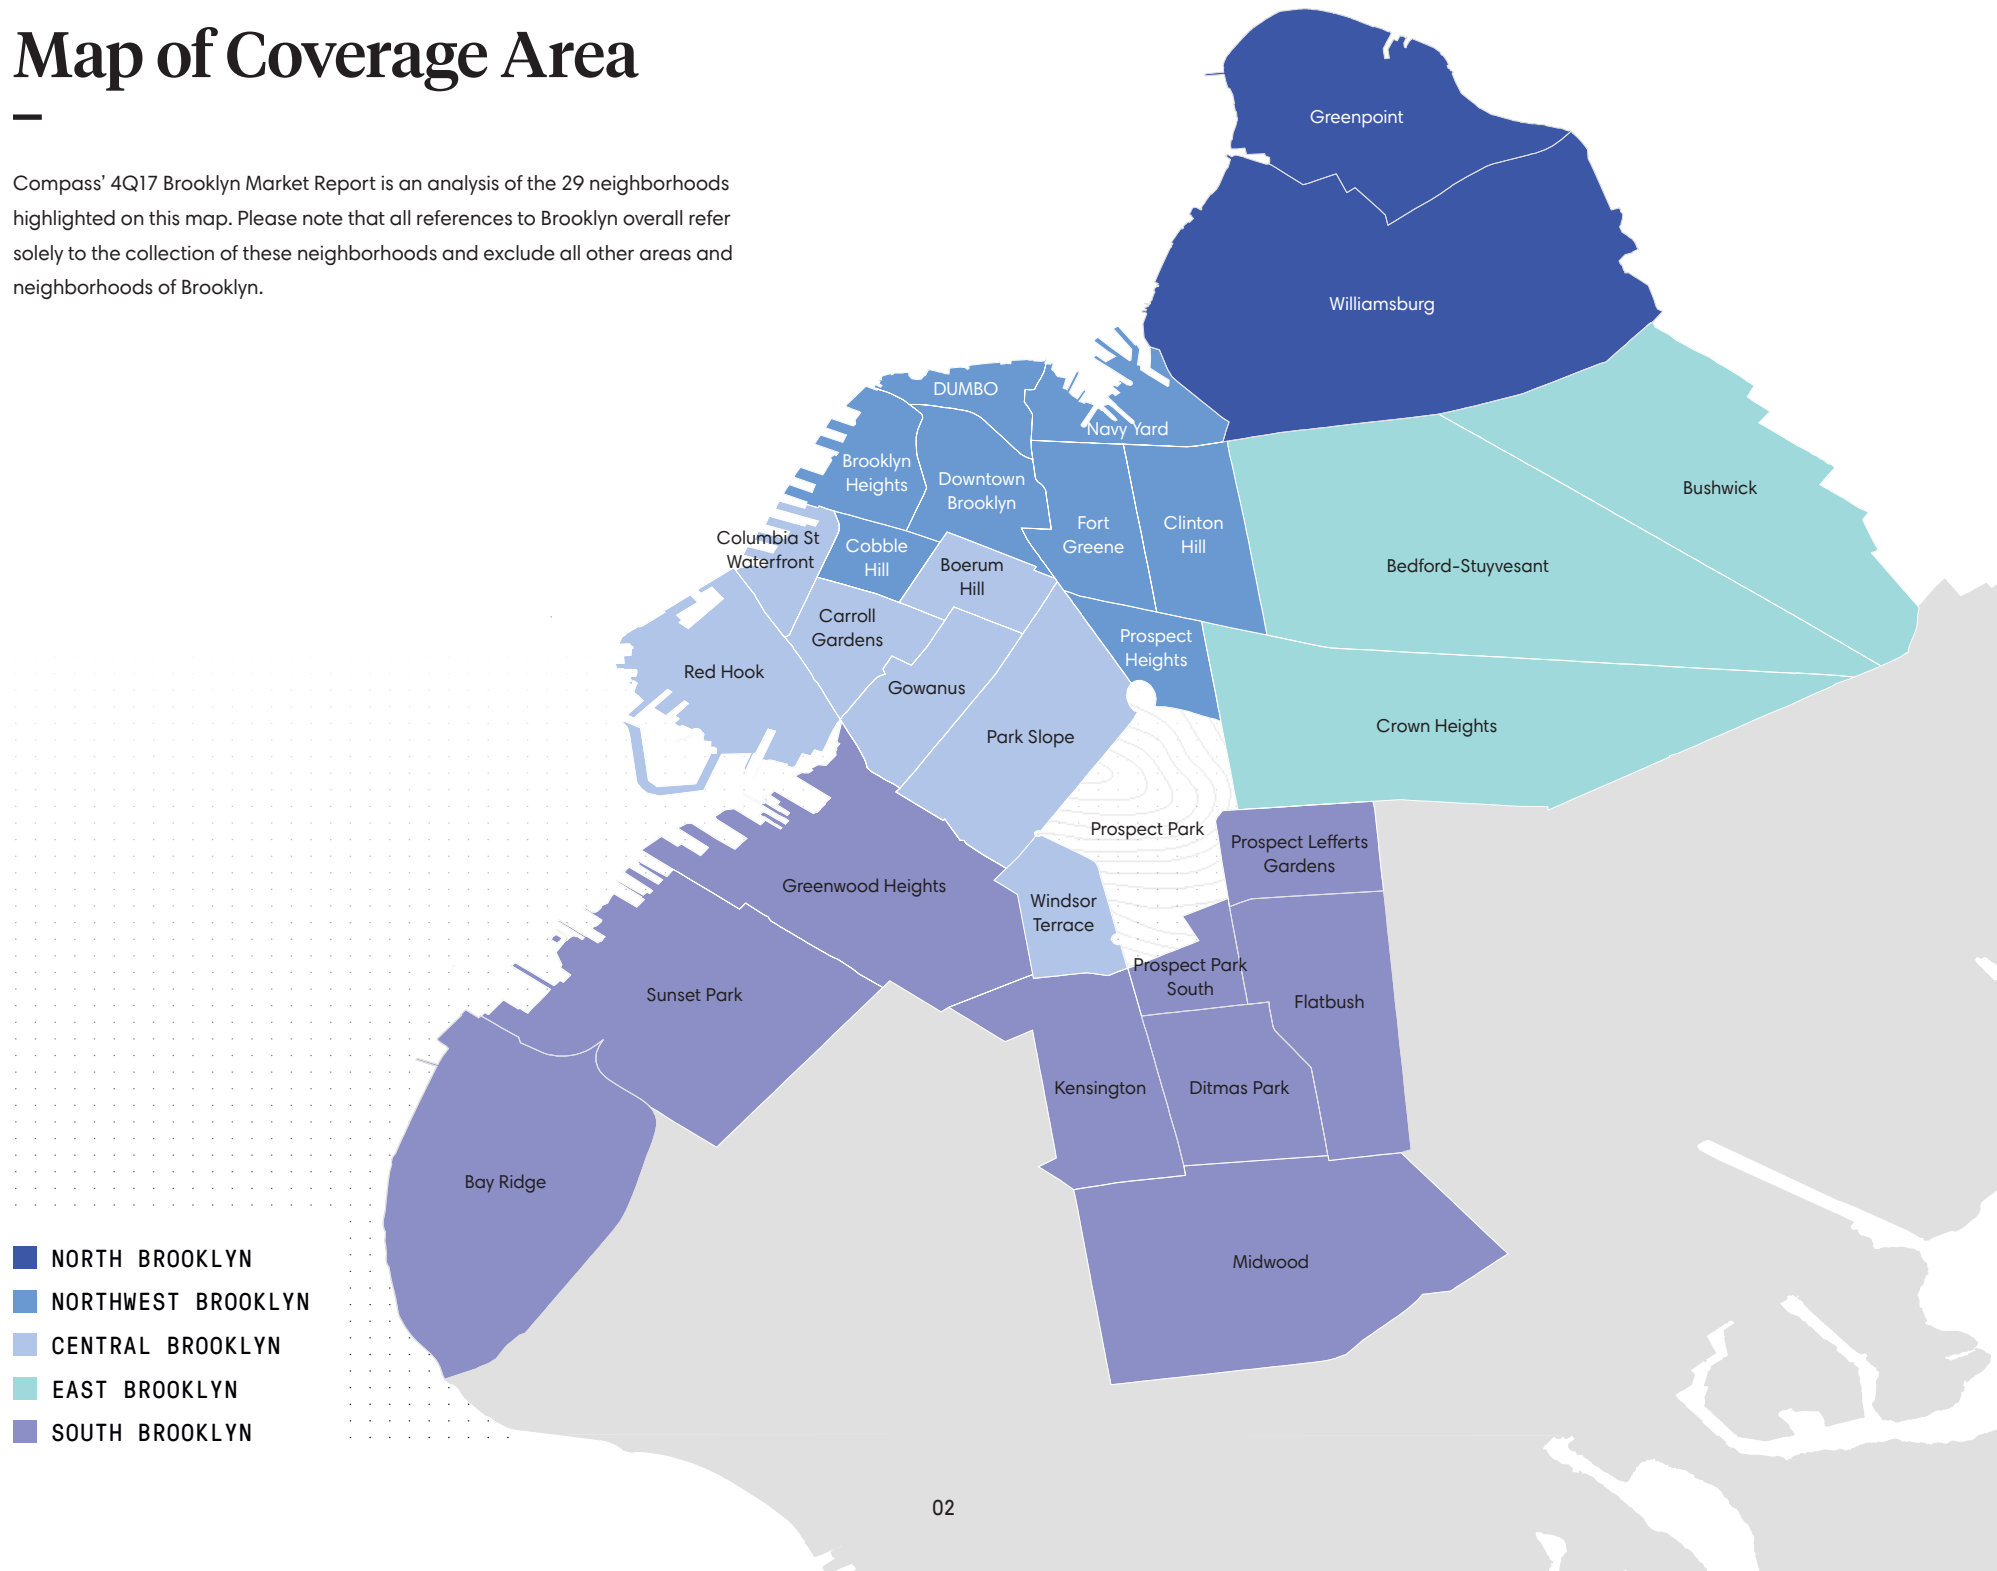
Map of Coverage Area

Compass' 4Q17 Brooklyn Market Report is an analysis of the 29 neighborhoods highlighted on this map. Please note that all references to Brooklyn overall refer solely to the collection of these neighborhoods and exclude all other areas and neighborhoods of Brooklyn.

Greenpoint
Williamsburg
DUMBO
Navy Yard
Brooklyn Heights
Downtown Brooklyn
Fort Greene
Clinton Hill
Bushwick
Bedford-Stuyvesant
Columbia St Waterfront
Cobble Hill
Boerum Hill
Carroll Gardens
Prospect Heights
Red Hook
Gowanus
Park Slope
Crown Heights
Prospect Park
Prospect Lefferts Gardens
Greenwood Heights
Windsor Terrace
Prospect Park South
Flatbush
Sunset Park
Kensington
Ditmas Park
Bay Ridge
Midwood

NORTH BROOKLYN
NORTHWEST BROOKLYN
CENTRAL BROOKLYN
EAST BROOKLYN
SOUTH BROOKLYN

02